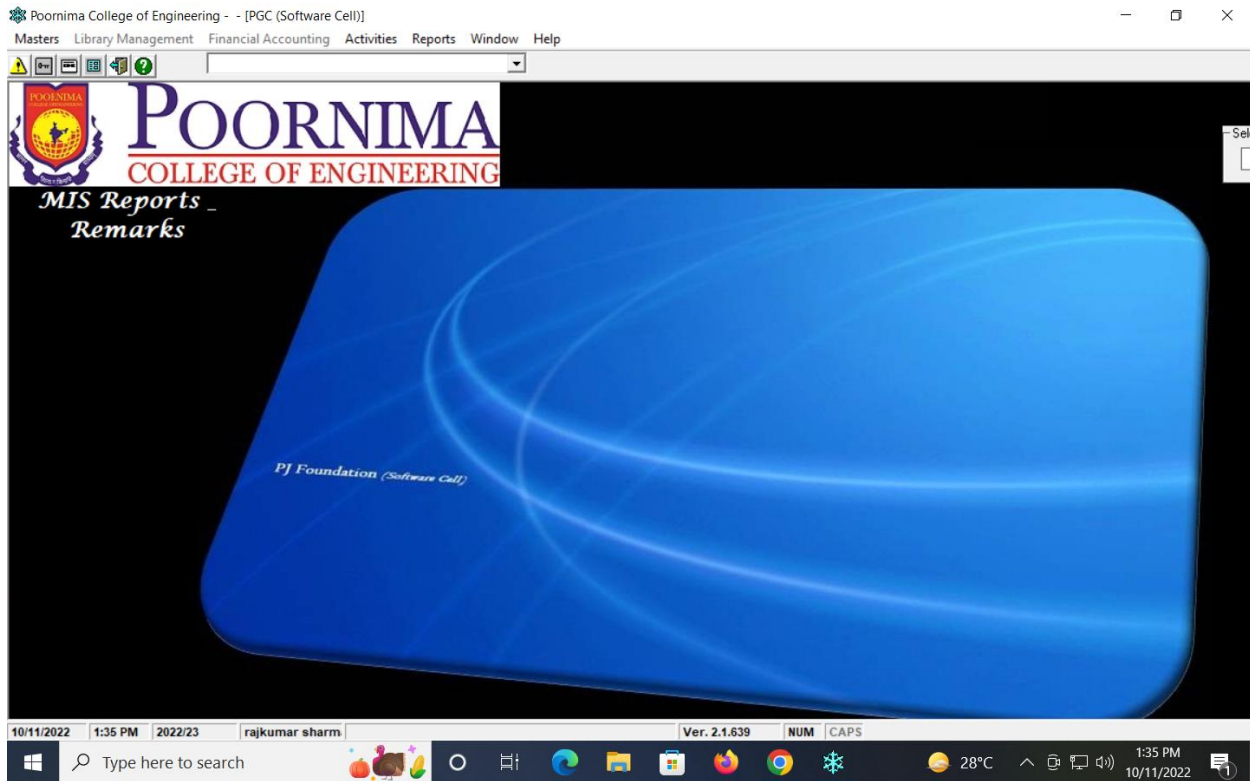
Poornima College of Engineering - - [PGC (Software Cell)]

Masters Library Management Financial Accounting Activities Reports Window Help

POORNIMA
COLLEGE OF ENGINEERING

MIS Reports _
Remarks

Sel

PJ Foundation (Software Cell)

10/11/2022 | 1:35 PM | 2022/23 | rajkumar sharm | Ver. 2.1.639 | NUM | CAPS

Type here to search

28°C

1:35 PM
10/11/2022

1